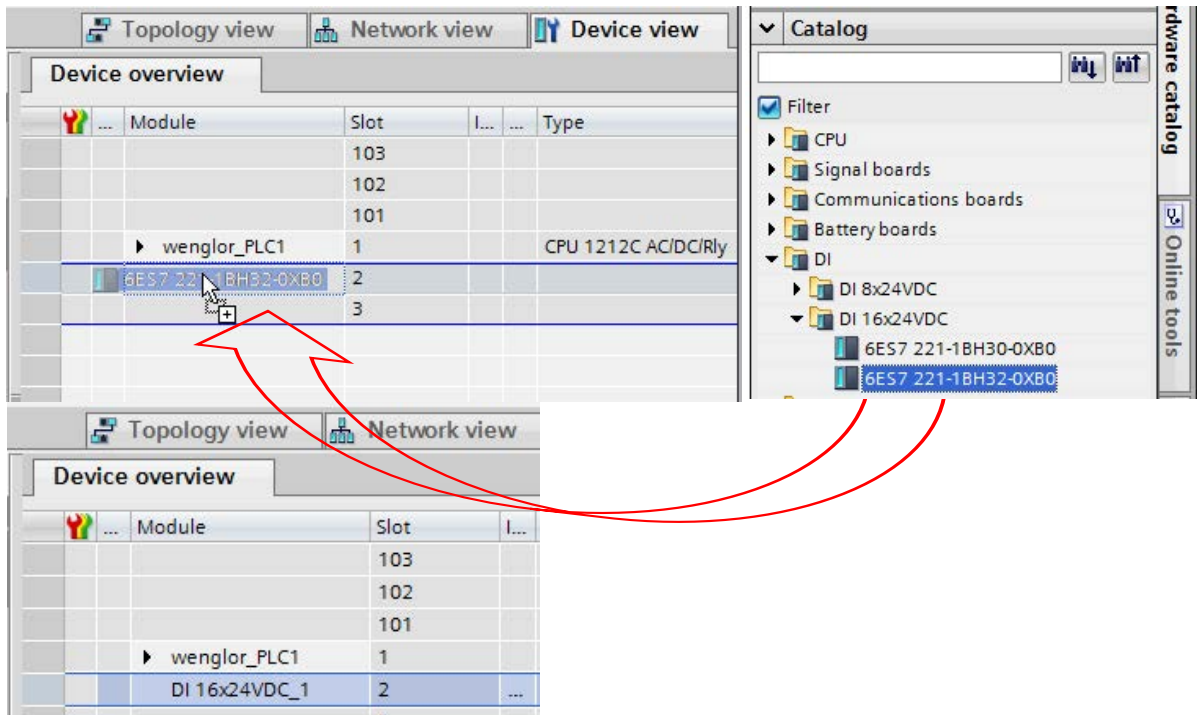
Topology view | Network view | Device view

Device overview

| | ... | Module | Slot | I... | ... | Type |
|---|---|---|---|---|---|---|
| | | | 103 | | | |
| | | | 102 | | | |
| | | | 101 | | | |
| | | wenglor_PLC1 | 1 | | | CPU 1212C AC/DC/Rly |
| | | 6ES7 221-1BH32-0XB0 | 2 | | | |
| | | | 3 | | | |

Catalog

Filter
CPU
Signal boards
Communications boards
Battery boards
DI
DI 8x24VDC
DI 16x24VDC
6ES7 221-1BH30-0XB0
6ES7 221-1BH32-0XB0

rdware catalog
Online tools

Topology view | Network view

Device overview

| | ... | Module | Slot | I... |
|---|---|---|---|---|
| | | | 103 | |
| | | | 102 | |
| | | | 101 | |
| | | wenglor_PLC1 | 1 | |
| | | DI 16x24VDC_1 | 2 | ... |